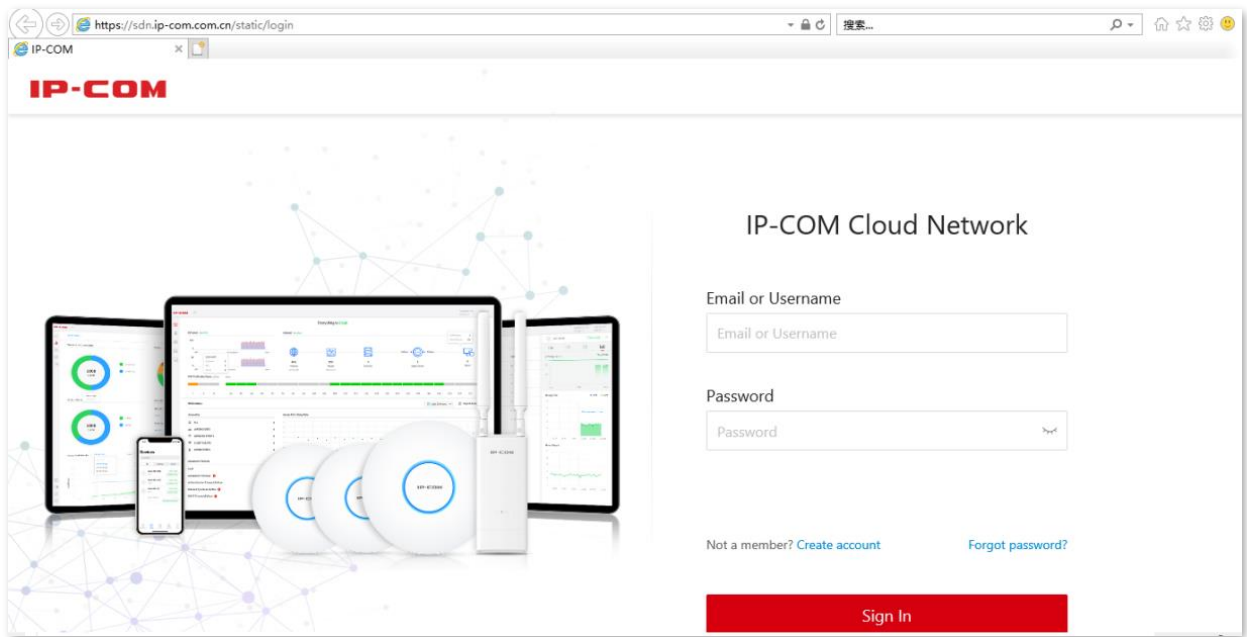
https://sdn.ip-com.com.cn/static/login

搜索...

IP-COM

IP-COM

IP-COM Cloud Network

Email or Username

Email or Username

Password

Password

Not a member? Create account

Forgot password?

Sign In